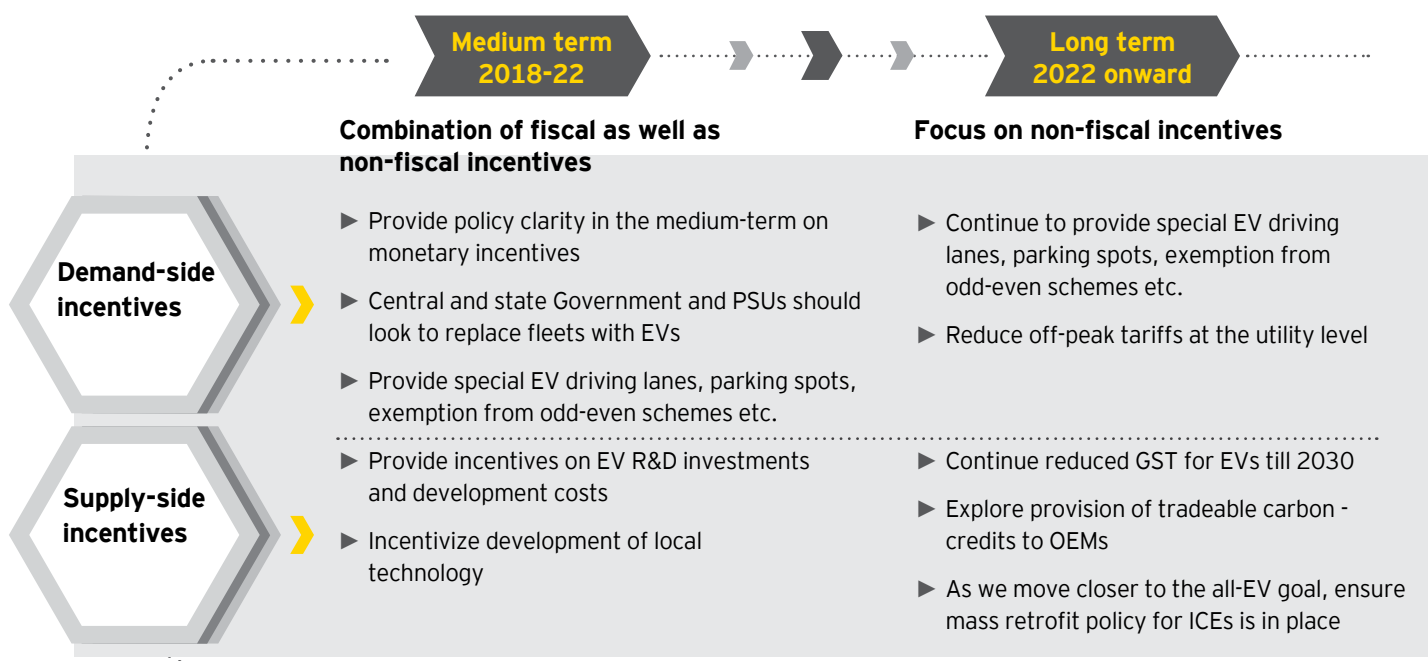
Medium term 2018-22

Long term 2022 onward

Combination of fiscal as well as non-fiscal incentives

Focus on non-fiscal incentives

Demand-side incentives

► Provide policy clarity in the medium-term on monetary incentives

► Central and state Government and PSUs should look to replace fleets with EVs

► Provide special EV driving lanes, parking spots, exemption from odd-even schemes etc.

► Continue to provide special EV driving lanes, parking spots, exemption from odd-even schemes etc.

► Reduce off-peak tariffs at the utility level

Supply-side incentives

► Provide incentives on EV R&D investments and development costs

► Incentivize development of local technology

► Continue reduced GST for EVs till 2030

► Explore provision of tradeable carbon - credits to OEMs

► As we move closer to the all-EV goal, ensure mass retrofit policy for ICEs is in place